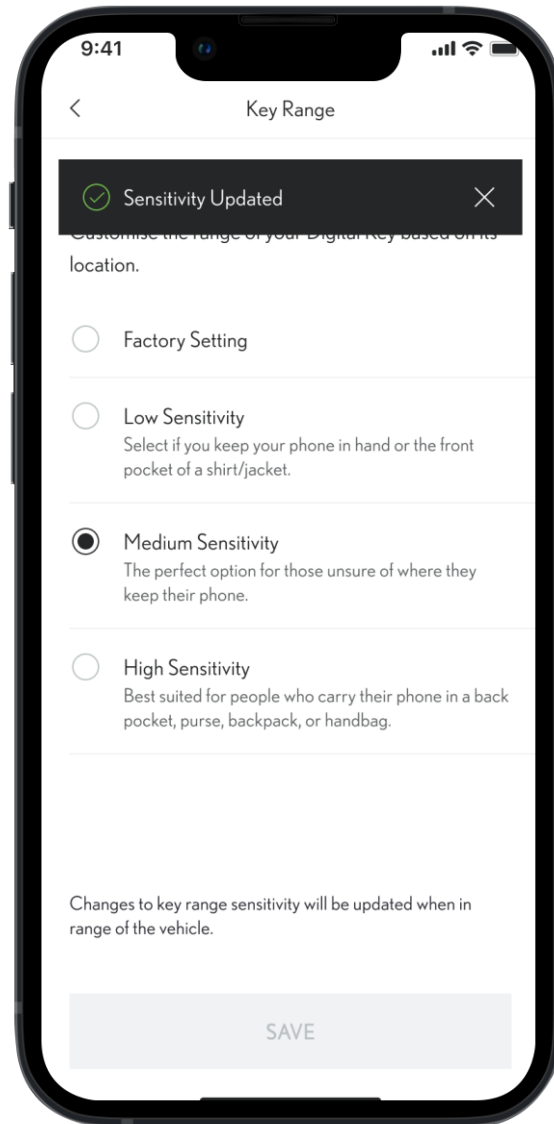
9:41

<

Key Range

Sensitivity Updated

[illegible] location.

Factory Setting

Low Sensitivity
Select if you keep your phone in hand or the front pocket of a shirt/jacket.

Medium Sensitivity
The perfect option for those unsure of where they keep their phone.

High Sensitivity
Best suited for people who carry their phone in a back pocket, purse, backpack, or handbag.

Changes to key range sensitivity will be updated when in range of the vehicle.

SAVE